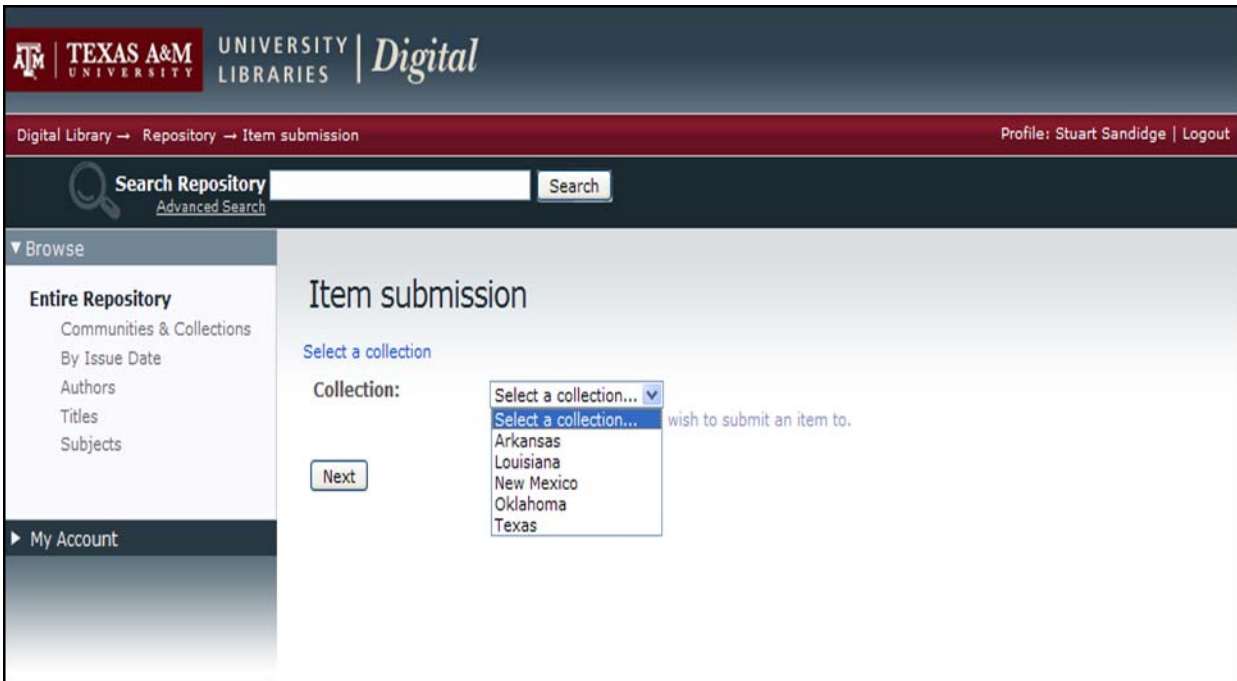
ATM | TEXAS A&M UNIVERSITY UNIVERSITY LIBRARIES | Digital

Digital Library → Repository → Item submission

Profile: Stuart Sandidge | Logout

Search Repository
Advanced Search
Search

▾ Browse

Entire Repository
Communities & Collections
By Issue Date
Authors
Titles
Subjects

▸ My Account

Item submission

Select a collection

Collection:
Select a collection...
Select a collection...
Arkansas
Louisiana
New Mexico
Oklahoma
Texas
wish to submit an item to.

Next